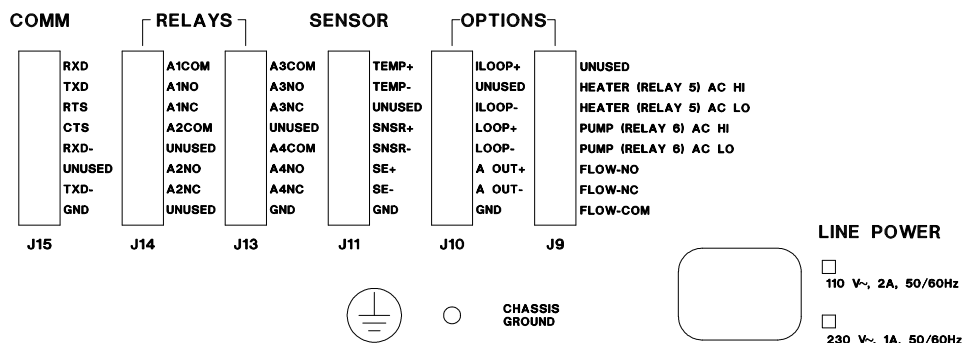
COMM

RXD
TXD
RTS
CTS
RXD-
UNUSED
TXD-
GND

J15

RELAYS

A1COM
A1NO
A1NC
A2COM
UNUSED
A2NO
A2NC
UNUSED

J14

A3COM
A3NO
A3NC
UNUSED
A4COM
A4NO
A4NC
GND

J13

SENSOR

TEMP+
TEMP-
UNUSED
SNSR+
SNSR-
SE+
SE-
GND

J11

OPTIONS

ILOOP+
UNUSED
ILOOP-
LOOP+
LOOP-
A OUT+
A OUT-
GND

J10

UNUSED
HEATER (RELAY 5) AC HI
HEATER (RELAY 5) AC LO
PUMP (RELAY 6) AC HI
PUMP (RELAY 6) AC LO
FLOW-NO
FLOW-NC
FLOW-COM

J9

LINE POWER

110 V~, 2A, 50/60Hz

230 V~, 1A, 50/60Hz

CHASSIS GROUND